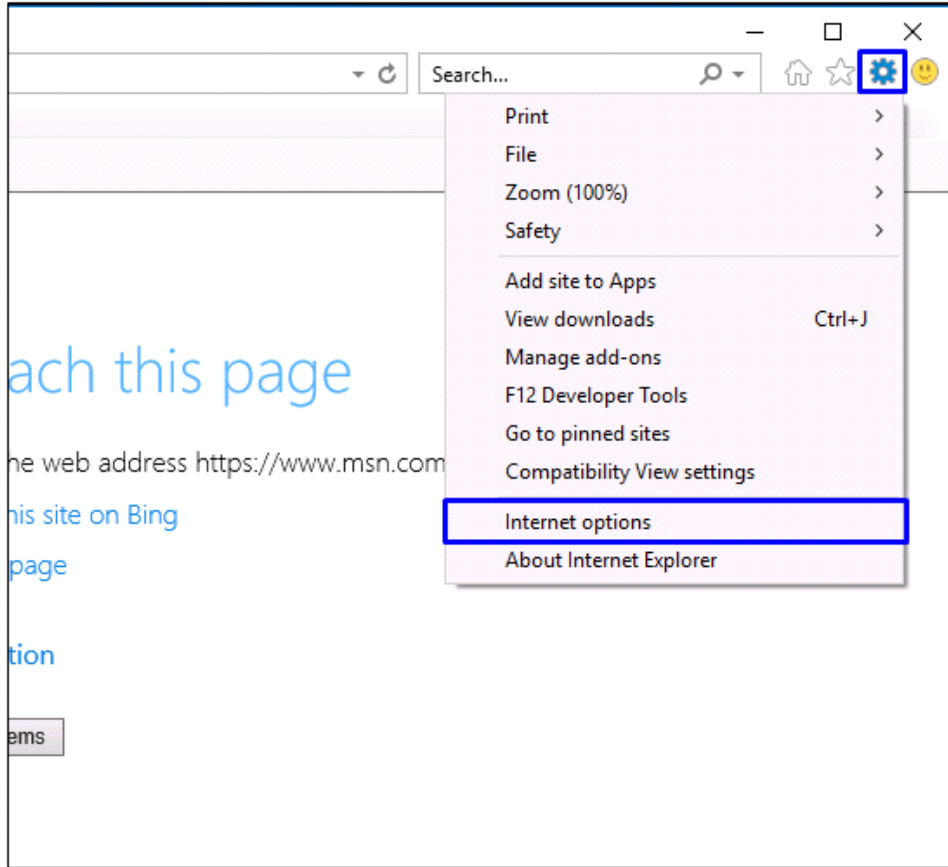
Search...

Print
File
Zoom (100%)
Safety
Add site to Apps
View downloads Ctrl+J
Manage add-ons
F12 Developer Tools
Go to pinned sites
Compatibility View settings
Internet options
About Internet Explorer

ach this page

ne web address https://www.msn.com

his site on Bing

page

tion

ems